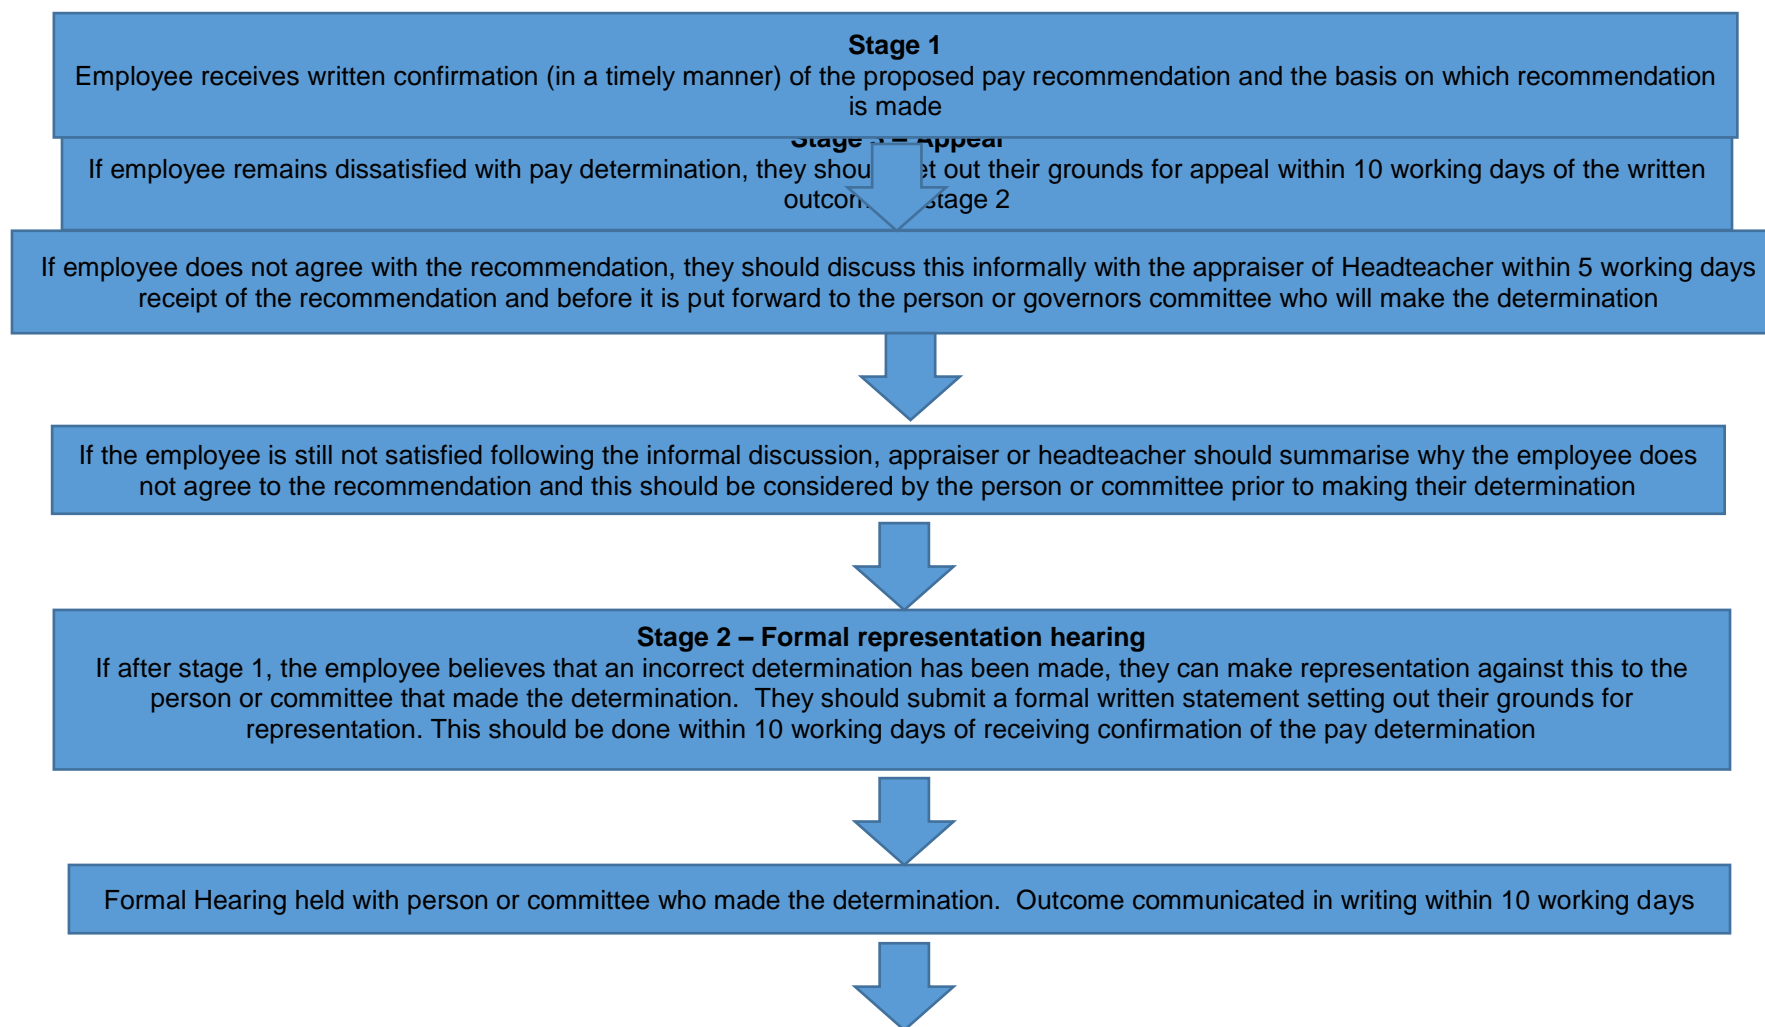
**Stage 1**
Employee receives written confirmation (in a timely manner) of the proposed pay recommendation and the basis on which recommendation is made

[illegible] Appeal
If employee remains dissatisfied with pay determination, they shou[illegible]t out their grounds for appeal within 10 working days of the written outco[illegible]stage 2

If employee does not agree with the recommendation, they should discuss this informally with the appraiser of Headteacher within 5 working days receipt of the recommendation and before it is put forward to the person or governors committee who will make the determination

If the employee is still not satisfied following the informal discussion, appraiser or headteacher should summarise why the employee does not agree to the recommendation and this should be considered by the person or committee prior to making their determination

**Stage 2 – Formal representation hearing**
If after stage 1, the employee believes that an incorrect determination has been made, they can make representation against this to the person or committee that made the determination. They should submit a formal written statement setting out their grounds for representation. This should be done within 10 working days of receiving confirmation of the pay determination

Formal Hearing held with person or committee who made the determination. Outcome communicated in writing within 10 working days